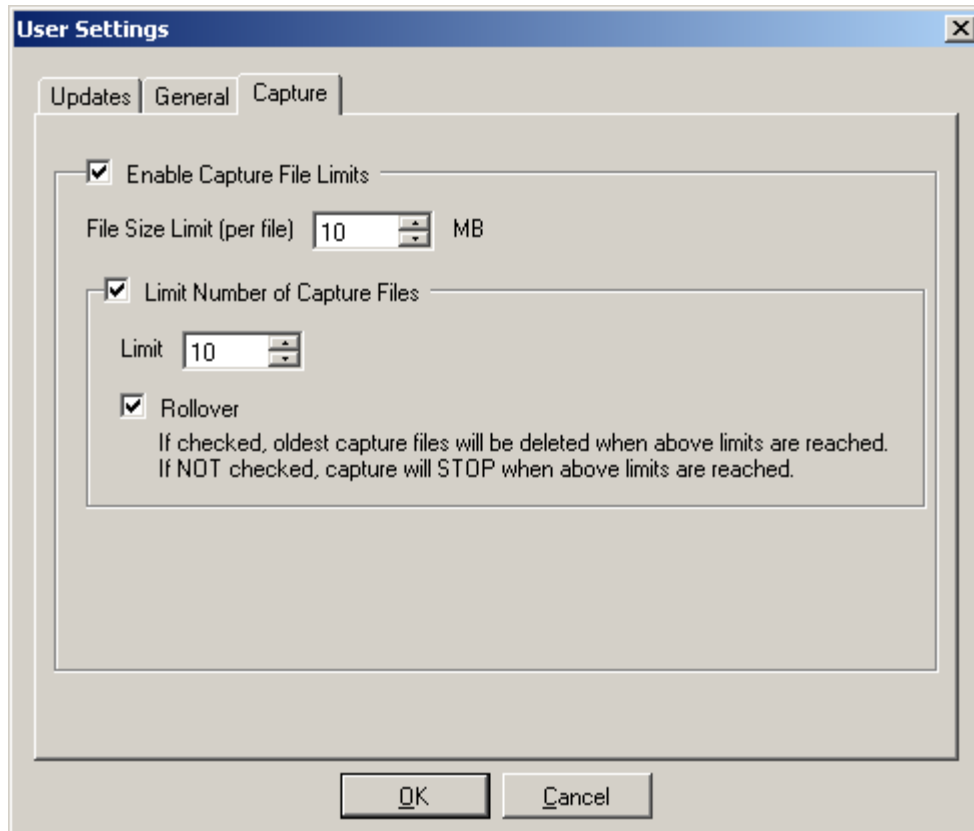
User Settings

X

Updates General Capture

Enable Capture File Limits

File Size Limit (per file) 10 MB

Limit Number of Capture Files

Limit 10

Rollover

If checked, oldest capture files will be deleted when above limits are reached.
If NOT checked, capture will STOP when above limits are reached.

OK Cancel